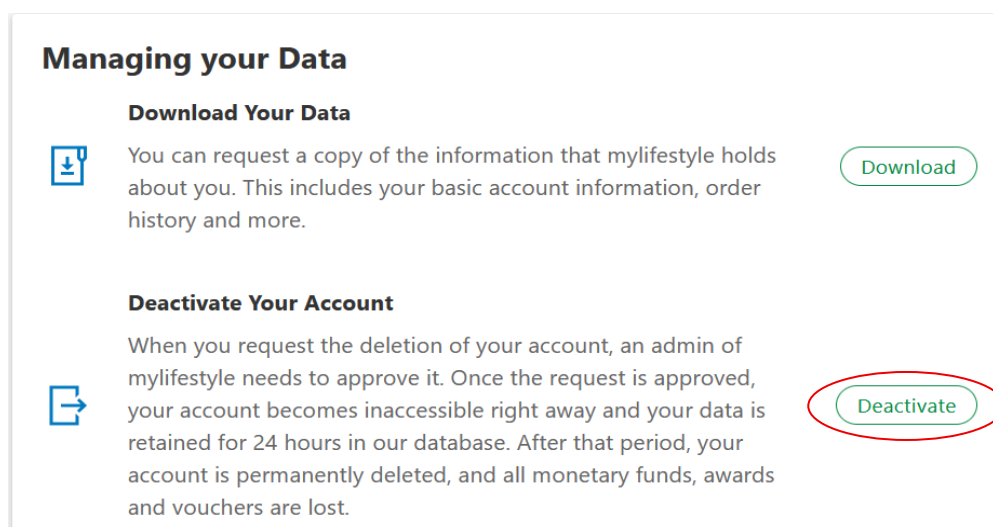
Managing your Data

Download Your Data

You can request a copy of the information that mylifestyle holds about you. This includes your basic account information, order history and more.

Download

Deactivate Your Account

When you request the deletion of your account, an admin of mylifestyle needs to approve it. Once the request is approved, your account becomes inaccessible right away and your data is retained for 24 hours in our database. After that period, your account is permanently deleted, and all monetary funds, awards and vouchers are lost.

Deactivate